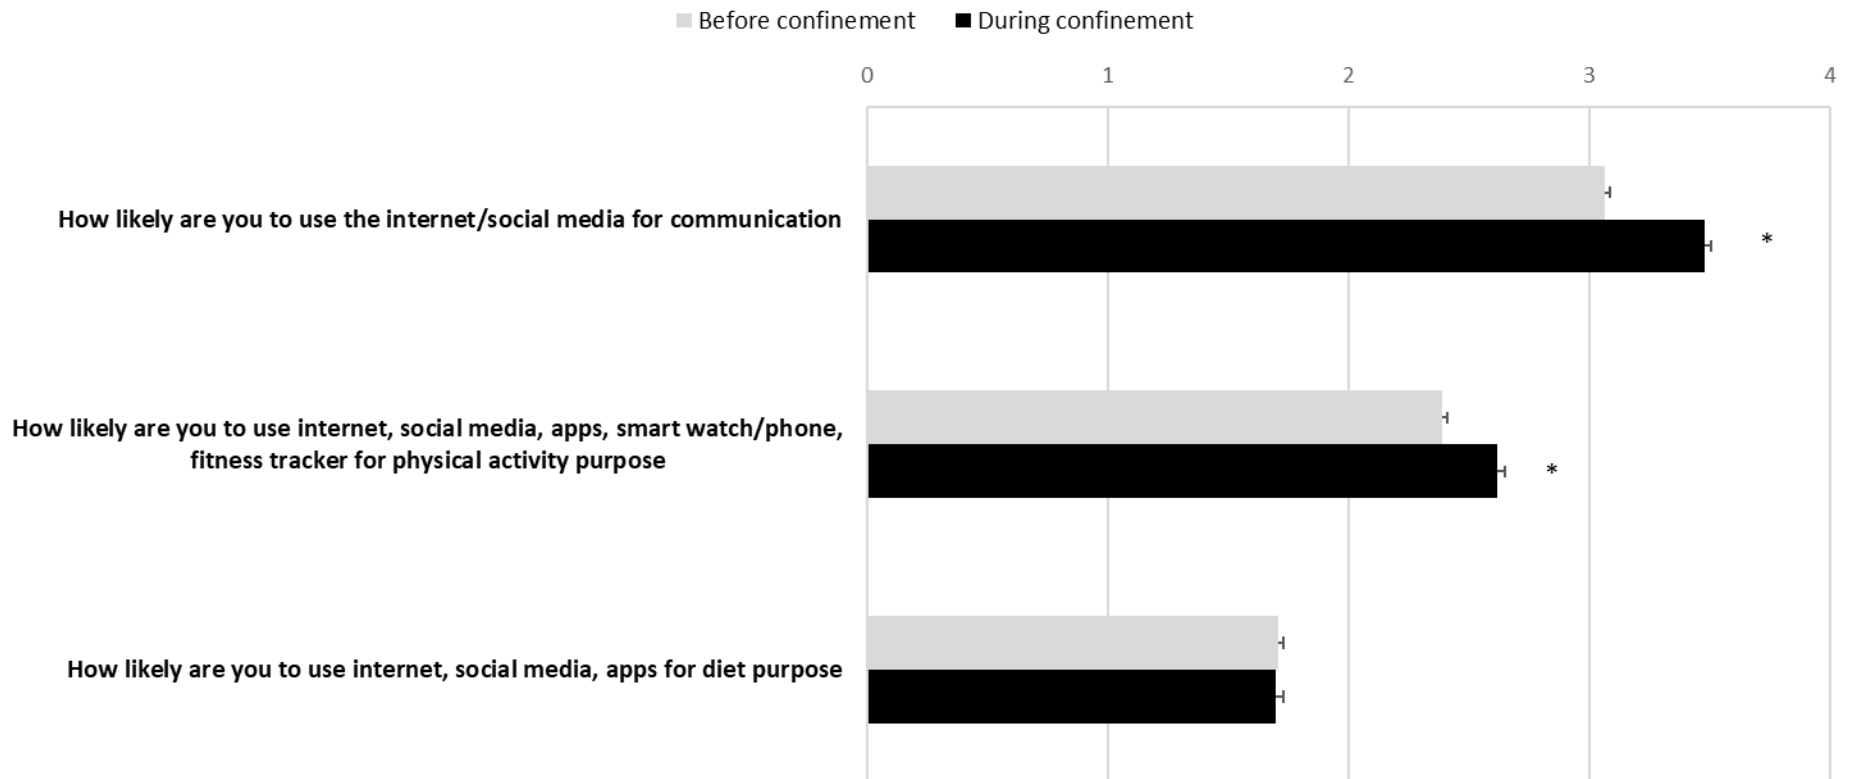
Before confinement ■ During confinement

0 1 2 3 4

How likely are you to use the internet/social media for communication

*

How likely are you to use internet, social media, apps, smart watch/phone, fitness tracker for physical activity purpose

*

How likely are you to use internet, social media, apps for diet purpose